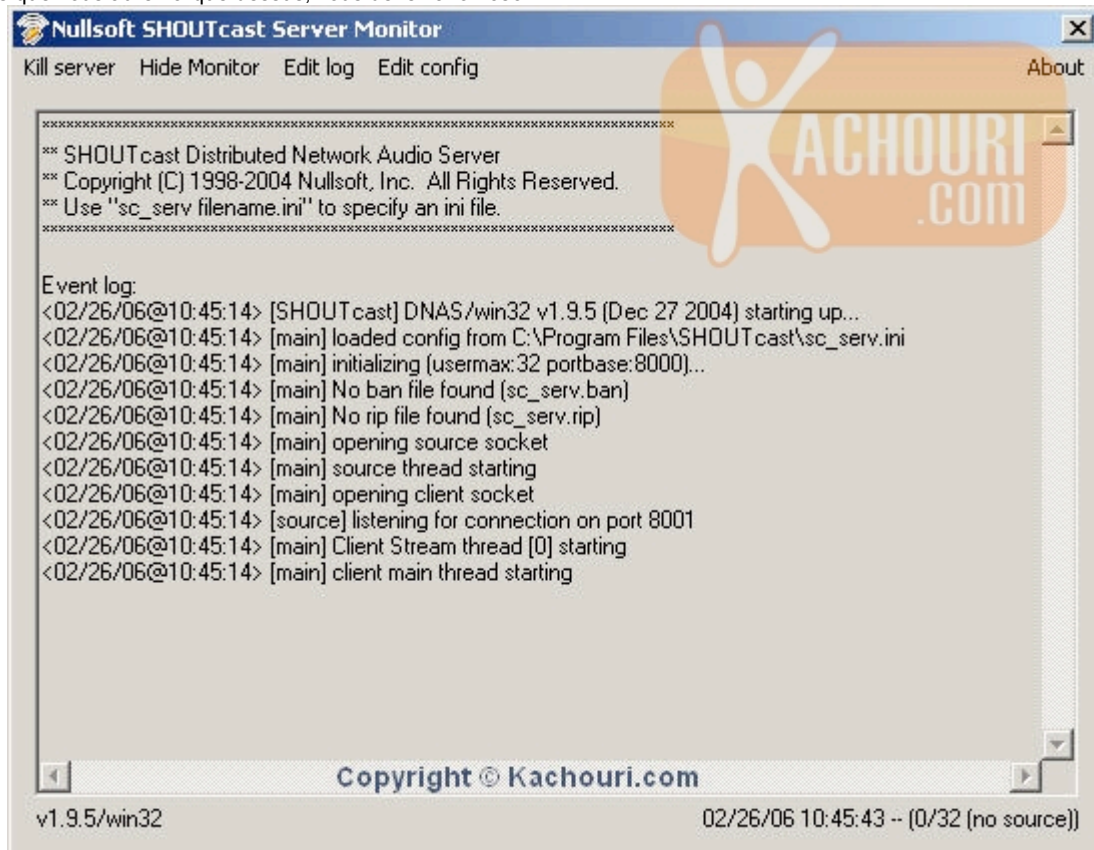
Nullsoft SHOUTcast Server Monitor

Kill server Hide Monitor Edit log Edit config About

KACHOURI .COM

*****************************************************************************
** SHOUTcast Distributed Network Audio Server
** Copyright (C) 1998-2004 Nullsoft, Inc. All Rights Reserved.
** Use "sc_serv filename.ini" to specify an ini file.
*****************************************************************************

Event log:
<02/26/06@10:45:14> [SHOUTcast] DNAS/win32 v1.9.5 (Dec 27 2004) starting up...
<02/26/06@10:45:14> [main] loaded config from C:\Program Files\SHOUTcast\sc_serv.ini
<02/26/06@10:45:14> [main] initializing (usermax:32 portbase:8000)...
<02/26/06@10:45:14> [main] No ban file found (sc_serv.ban)
<02/26/06@10:45:14> [main] No rip file found (sc_serv.rip)
<02/26/06@10:45:14> [main] opening source socket
<02/26/06@10:45:14> [main] source thread starting
<02/26/06@10:45:14> [main] opening client socket
<02/26/06@10:45:14> [source] listening for connection on port 8001
<02/26/06@10:45:14> [main] Client Stream thread [0] starting
<02/26/06@10:45:14> [main] client main thread starting

Copyright © Kachouri.com

v1.9.5/win32

02/26/06 10:45:43 -- (0/32 (no source))